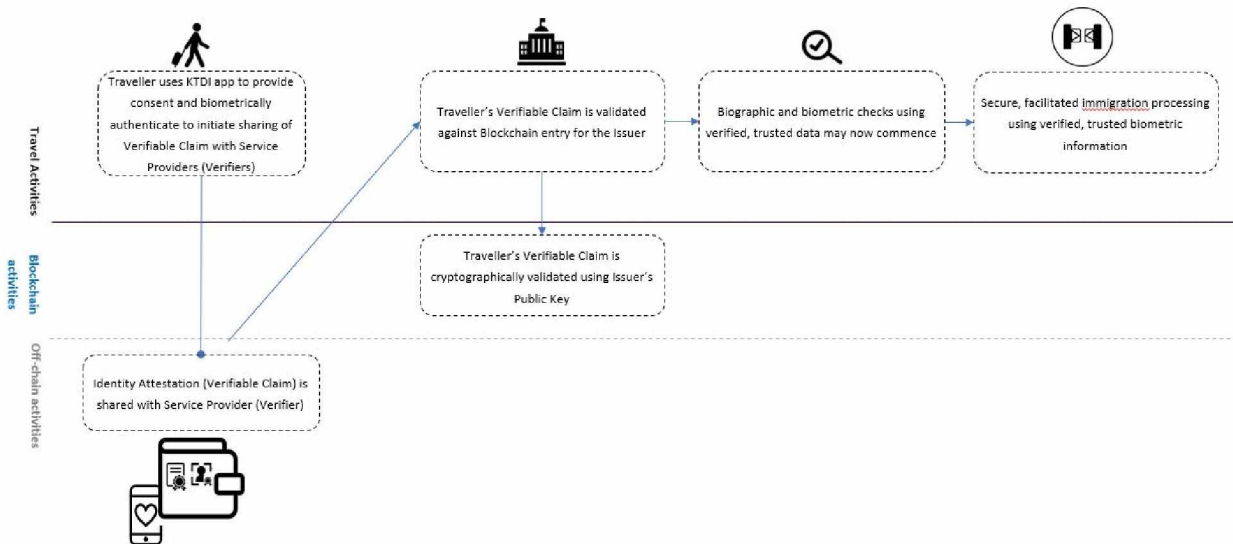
Travel Activities

Traveller uses KTDI app to provide consent and biometrically authenticate to initiate sharing of Verifiable Claim with Service Providers (Verifiers)

Traveller's Verifiable Claim is validated against Blockchain entry for the Issuer

Biographic and biometric checks using verified, trusted data may now commence

Secure, facilitated immigration processing using verified, trusted biometric information

Blockchain activities

Traveller's Verifiable Claim is cryptographically validated using Issuer's Public Key

Off-chain activities

Identity Attestation (Verifiable Claim) is shared with Service Provider (Verifier)